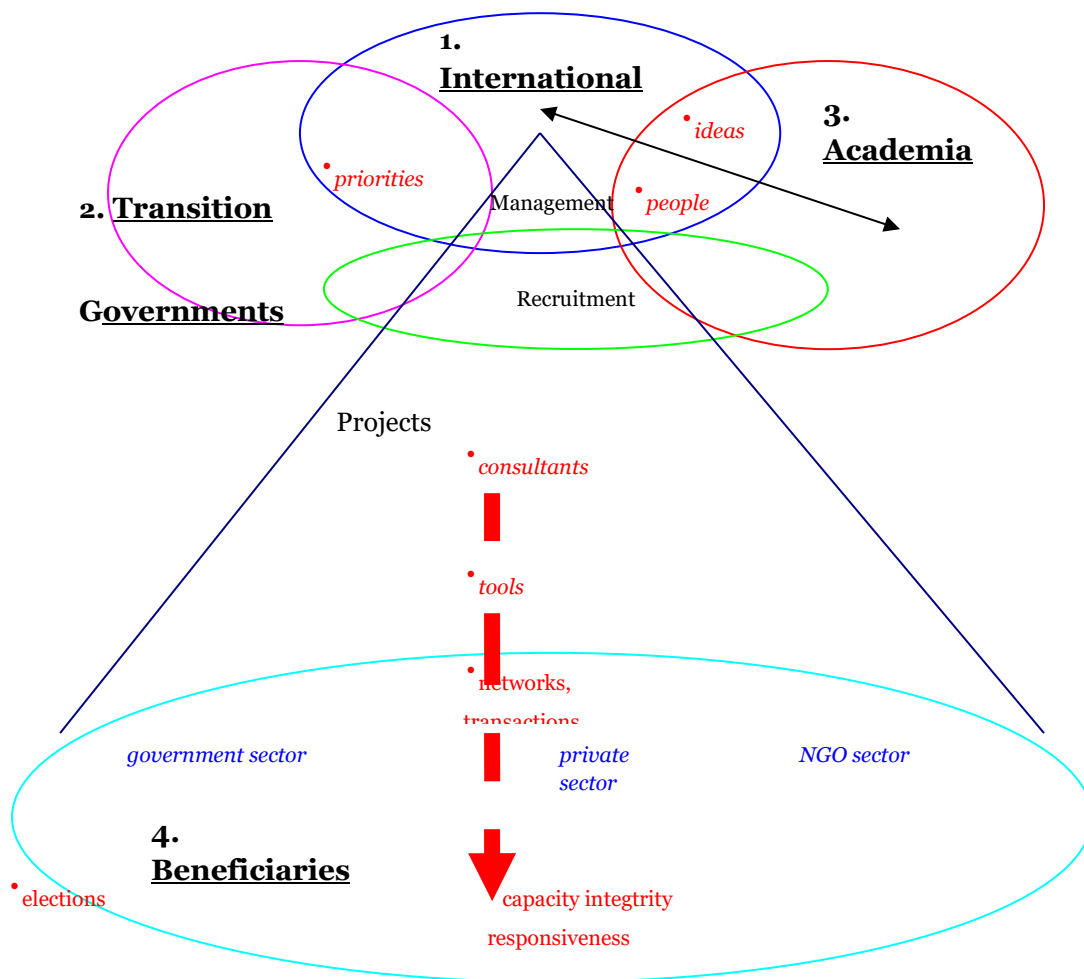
1. International

3. Academia

• ideas

• priorities

2. Transition

Management

• people

Recruitment

Governments

Projects

• consultants

• tools

• networks, transactions

government sector

private sector

NGO sector

4. Beneficiaries

• elections

capacity integtrity

responsiveness